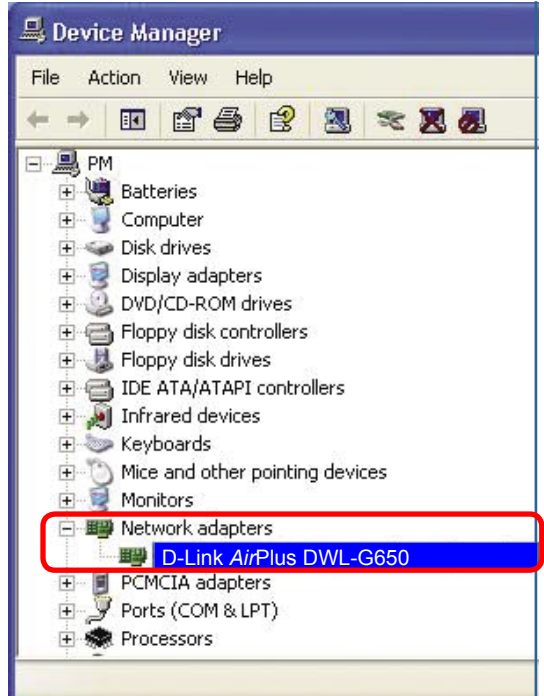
Device Manager

File Action View Help

PM
Batteries
Computer
Disk drives
Display adapters
DVD/CD-ROM drives
Floppy disk controllers
Floppy disk drives
IDE ATA/ATAPI controllers
Infrared devices
Keyboards
Mice and other pointing devices
Monitors
Network adapters
D-Link AirPlus DWL-G650
PCMCIA adapters
Ports (COM & LPT)
Processors